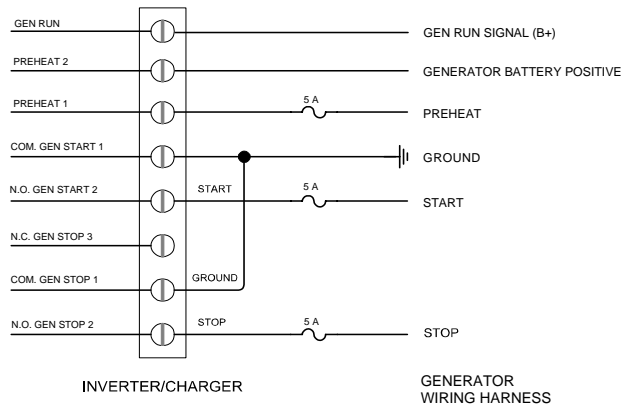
GEN RUN
PREHEAT 2
PREHEAT 1
COM. GEN START 1
N.O. GEN START 2
N.C. GEN STOP 3
COM. GEN STOP 1
N.O. GEN STOP 2

GEN RUN SIGNAL (B+)
GENERATOR BATTERY POSITIVE
5 A
PREHEAT
GROUND
START
5 A
START
GROUND
STOP
5 A
STOP

INVERTER/CHARGER

GENERATOR
WIRING HARNESS